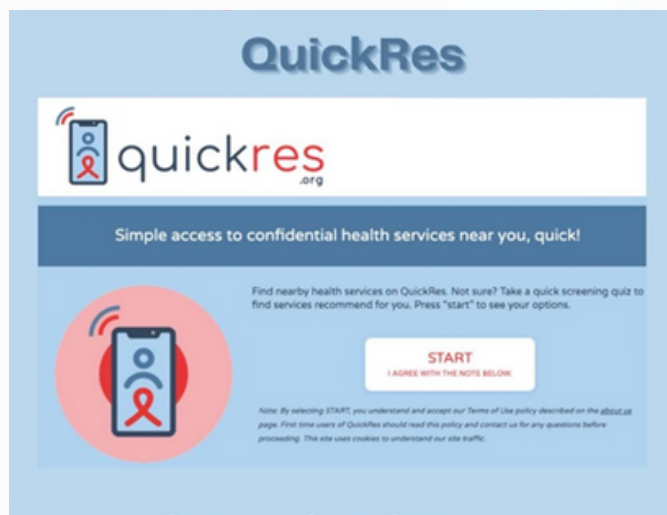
QuickRes

quickres
.org

Simple access to confidential health services near you, quick!

Find nearby health services on QuickRes. Not sure? Take a quick screening quiz to find services recommend for you. Press "start" to see your options.

START
I AGREE WITH THE NOTE BELOW.

Note: By selecting START, you understand and accept our Terms of Use policy described on the about us page. First time users of QuickRes should read this policy and contact us for any questions before proceeding. This site uses cookies to understand our site traffic.